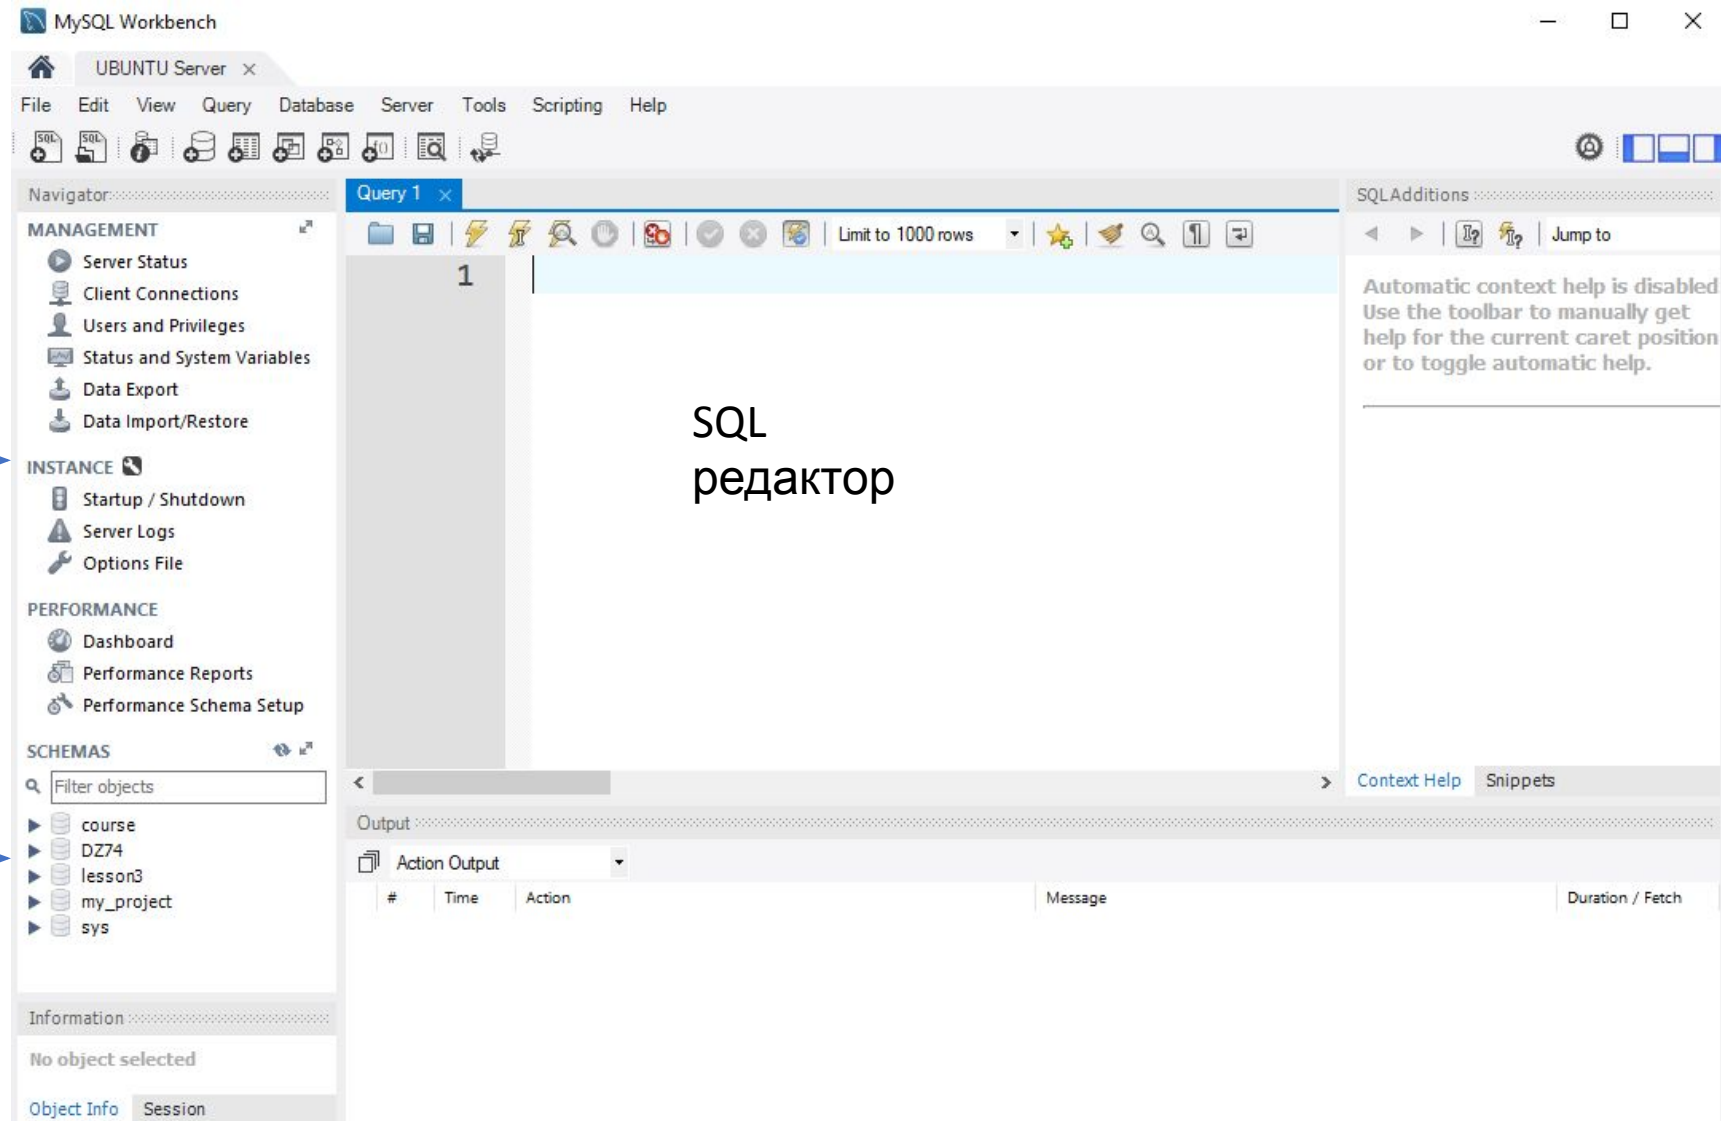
MySQL Workbench

UBUNTU Server ×

File Edit View Query Database Server Tools Scripting Help

Navigator

MANAGEMENT

Server Status
Client Connections
Users and Privileges
Status and System Variables
Data Export
Data Import/Restore

INSTANCE

Startup / Shutdown
Server Logs
Options File

PERFORMANCE

Dashboard
Performance Reports
Performance Schema Setup

SCHEMAS

Filter objects

course
DZ74
lesson3
my_project
sys

Information

No object selected

Object Info Session

Query 1 ×

Limit to 1000 rows

1

SQL
редактор

SQLAdditions

Jump to

Automatic context help is disabled. Use the toolbar to manually get help for the current caret position or to toggle automatic help.

Context Help Snippets

Output

Action Output

| # | Time | Action | Message | Duration / Fetch |
|---|---|---|---|---|